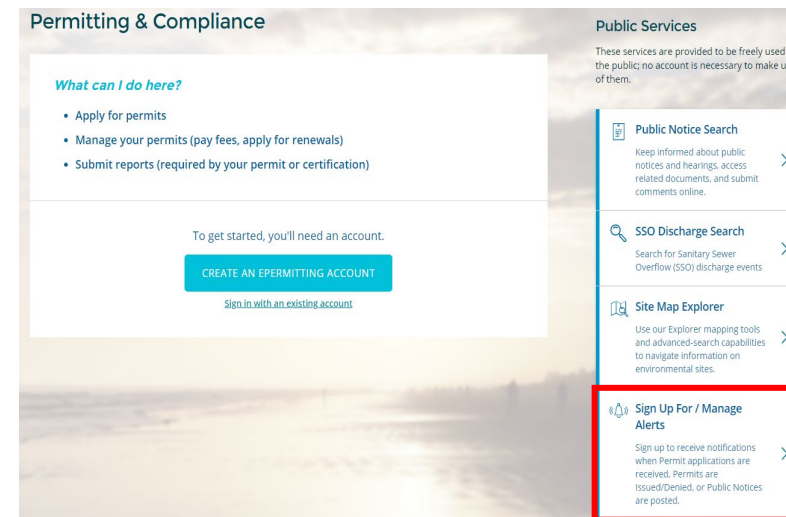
Permitting & Compliance

What can I do here?

- Apply for permits
- Manage your permits (pay fees, apply for renewals)
- Submit reports (required by your permit or certification)

To get started, you'll need an account.

CREATE AN EPERMITTING ACCOUNT

Sign in with an existing account

Public Services

These services are provided to be freely used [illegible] the public; no account is necessary to make u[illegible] of them.

Public Notice Search

Keep informed about public notices and hearings, access related documents, and submit comments online.

SSO Discharge Search

Search for Sanitary Sewer Overflow (SSO) discharge events

Site Map Explorer

Use our Explorer mapping tools and advanced-search capabilities to navigate information on environmental sites.

Sign Up For / Manage Alerts

Sign up to receive notifications when Permit applications are received, Permits are Issued/Denied, or Public Notices are posted.